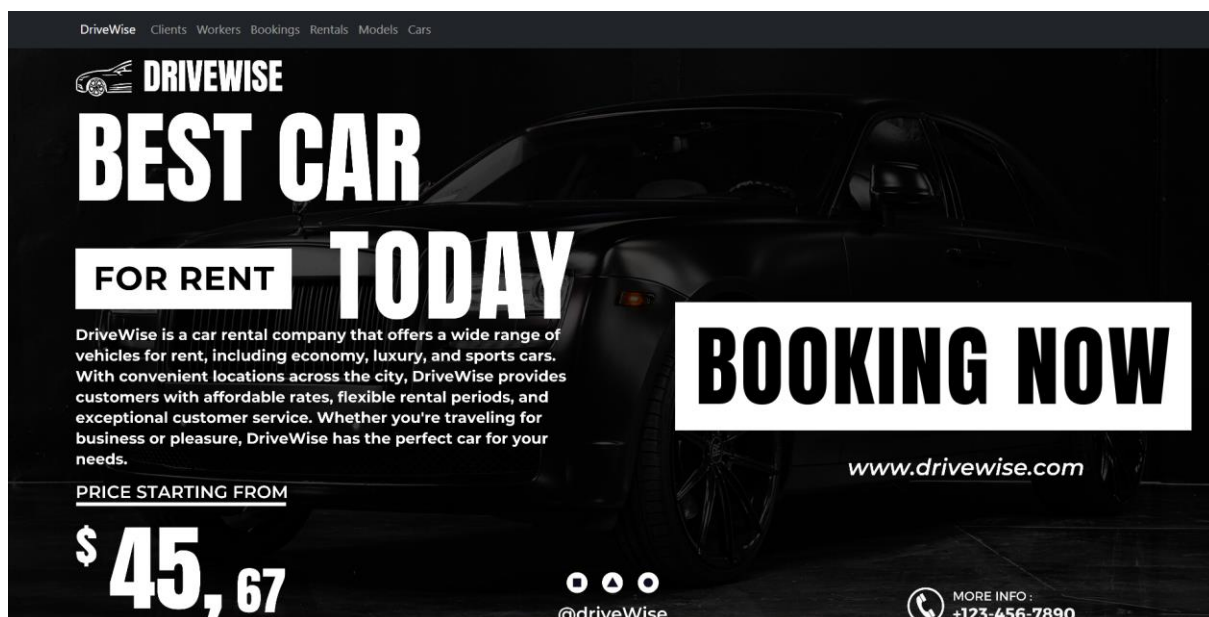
DriveWise Clients Workers Bookings Rentals Models Cars

DRIVEWISE

BEST CAR

FOR RENT TODAY

DriveWise is a car rental company that offers a wide range of vehicles for rent, including economy, luxury, and sports cars. With convenient locations across the city, DriveWise provides customers with affordable rates, flexible rental periods, and exceptional customer service. Whether you're traveling for business or pleasure, DriveWise has the perfect car for your needs.

PRICE STARTING FROM

$ 45, 67

BOOKING NOW

www.drivewise.com

@driveWise

MORE INFO :
+123-456-7890